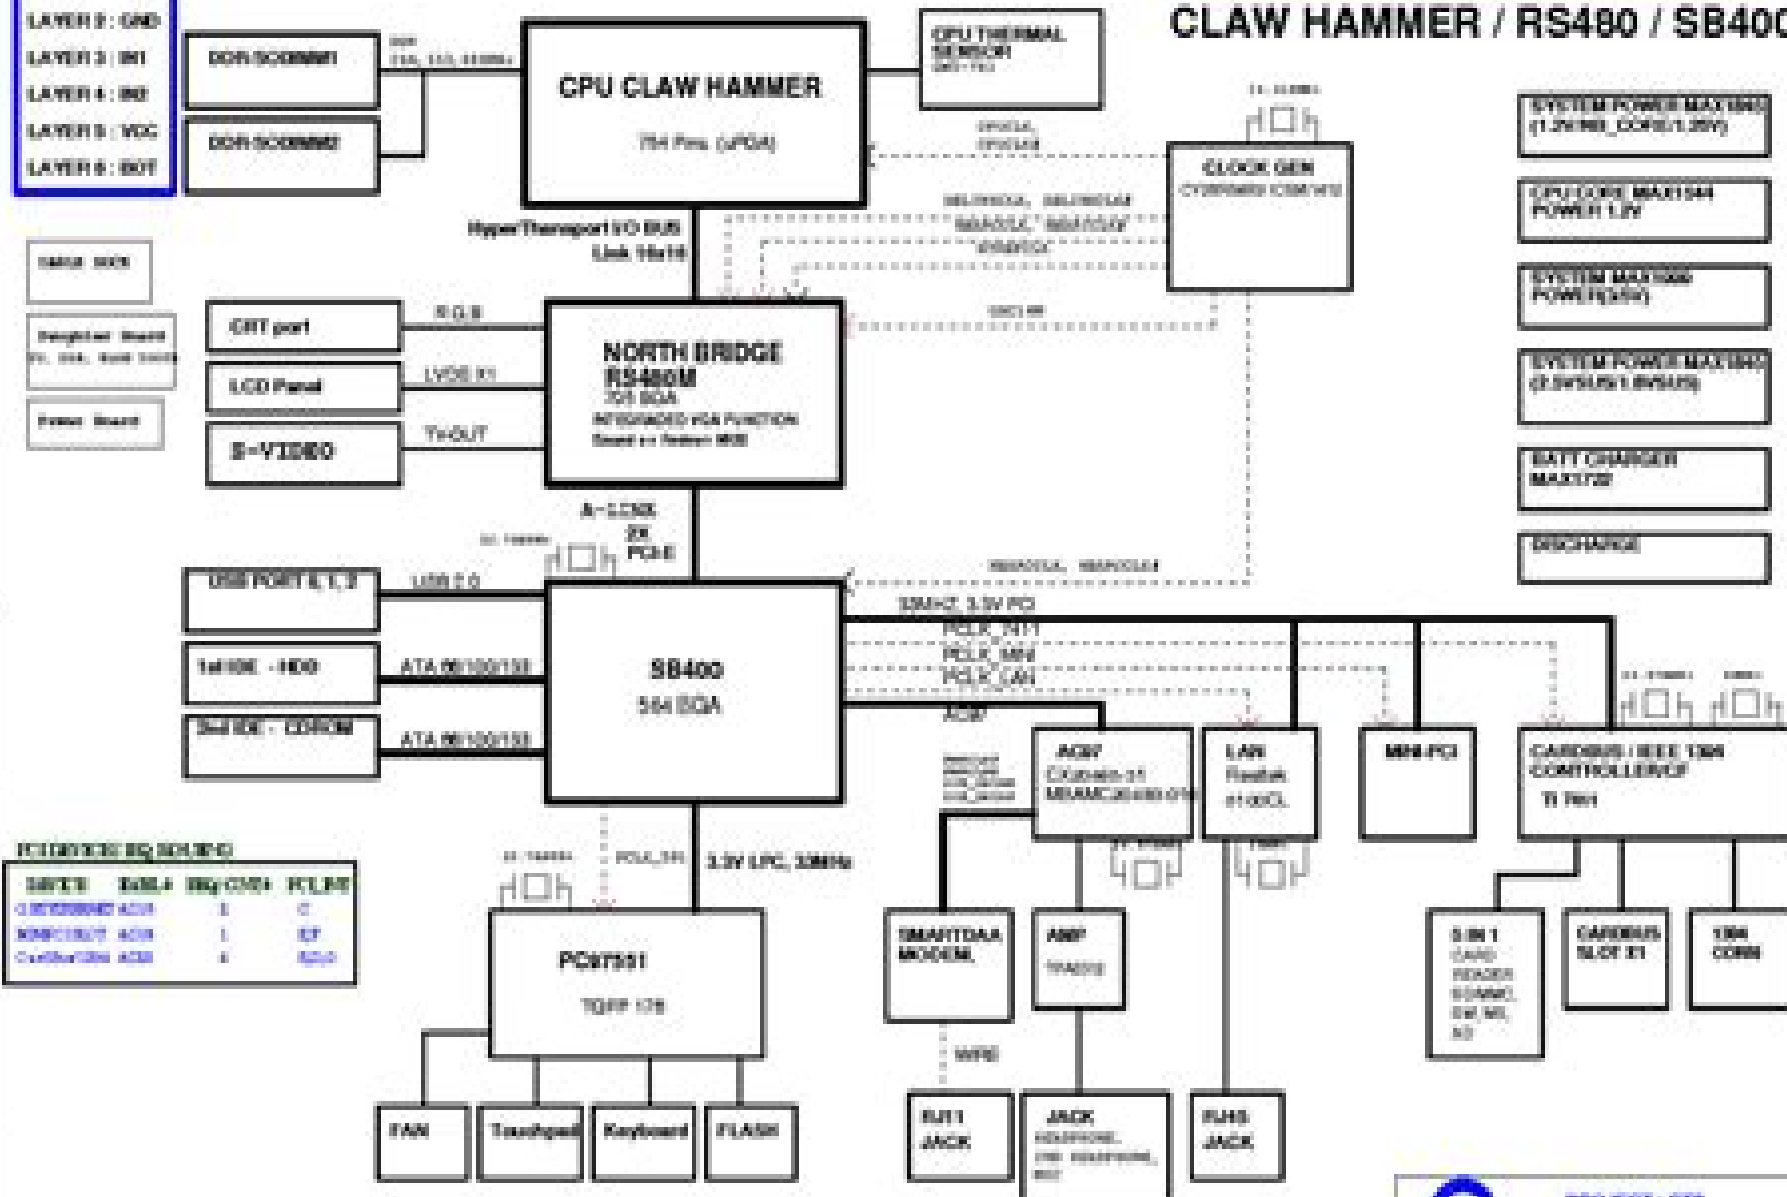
CLAW HAMMER / RS480 / SB400

LAYER 2 : GND
LAYER 3 : IN1
LAYER 4 : IN2
LAYER 5 : VCC
LAYER 6 : BOT

DDR-SODIMM1
DDR-SODIMM2

CPU CLAW HAMMER
754 Pins (uPGA)

CPU THERMAL SENSOR

CLOCK GEN

HyperTransport I/O BUS
Link 16x16

CRT port
R,G,B
LCD Panel
LVDS X1
S-VIDEO
TV-OUT

NORTH BRIDGE
RS480M
705 BGA
INTEGRATED VGA FUNCTION

A-LINK
2X
PCI-E

USB PORT 0, 1, 2
USB 2.0
1st IDE - HDD
ATA 66/100/133
2nd IDE - CDROM
ATA 66/100/133

SB400
564 BGA

33MHZ, 3.3V PCI
PCLK_7411
PCLK_MINI
PCLK_LAN
AC97

AC97
LAN
Realtek
8100CL
MINI-PCI
CARDBUS / IEEE 1394
CONTROLLER/CF
TI 7411

3.3V LPC, 33MHz

PC87591
TQFP 176

FAN
Touchpad
Keyboard
FLASH

SMARTDAA
MODEM
AMP
RJ11
JACK
JACK
RJ45
JACK

3 IN 1
CARD
READER
CARDBUS
SLOT X1
1394
CONN

SYSTEM POWER MAX1845
(1.2V/VDD_CORE/1.25V)
CPU CORE MAX1544
POWER 1.3V
SYSTEM MAX1999
POWER(3/5V)
SYSTEM POWER MAX1845
(2.5V/SUS/1.8VSUS)
BATT CHARGER
MAX1772
DISCHARGE

PCI DEVICE IRQ ROUTING
DEVICE | IDSEL# | REQ/GNT# | PCI_INT